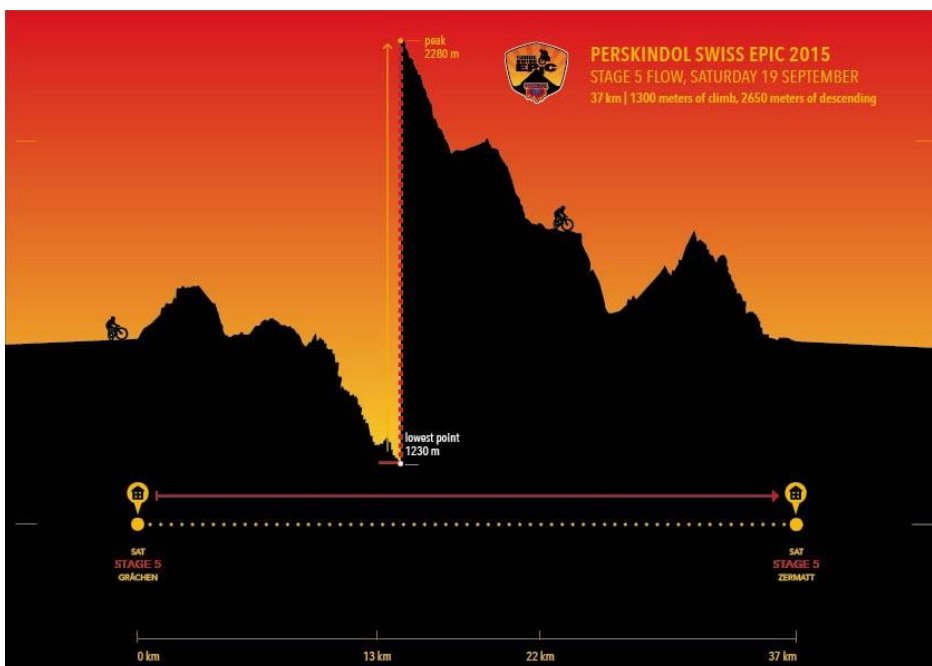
peak
2280 m

PERSKINDOL SWISS EPIC 2015
STAGE 5 FLOW, SATURDAY 19 SEPTEMBER
37 km | 1300 meters of climb, 2650 meters of descending

lowest point
1230 m

SAT
STAGE 5
GRÄCHEN

SAT
STAGE 5
ZERMATT

0 km
13 km
22 km
37 km